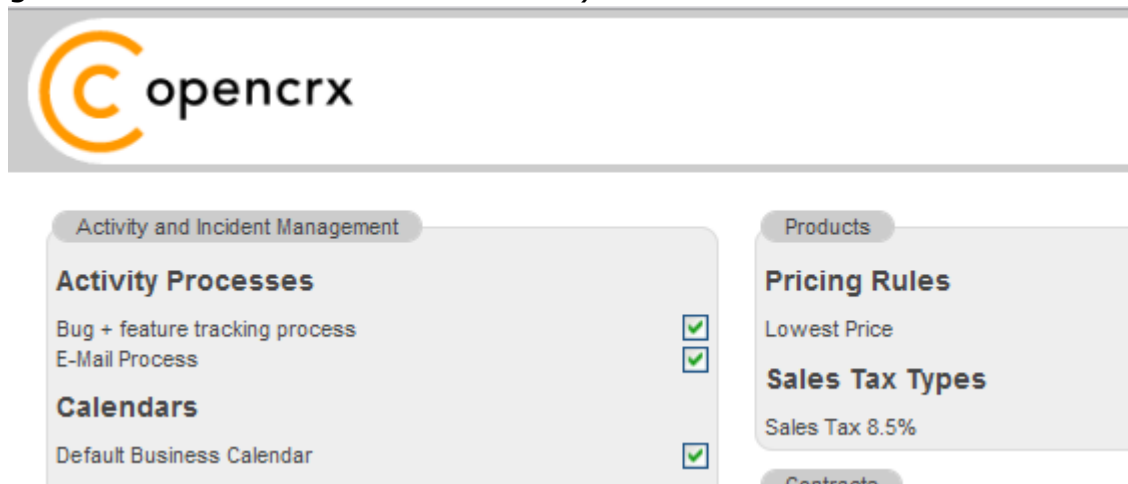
opencrx

Activity and Incident Management

Activity Processes

Bug + feature tracking process
E-Mail Process

Calendars

Default Business Calendar

Products

Pricing Rules

Lowest Price

Sales Tax Types

Sales Tax 8.5%

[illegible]